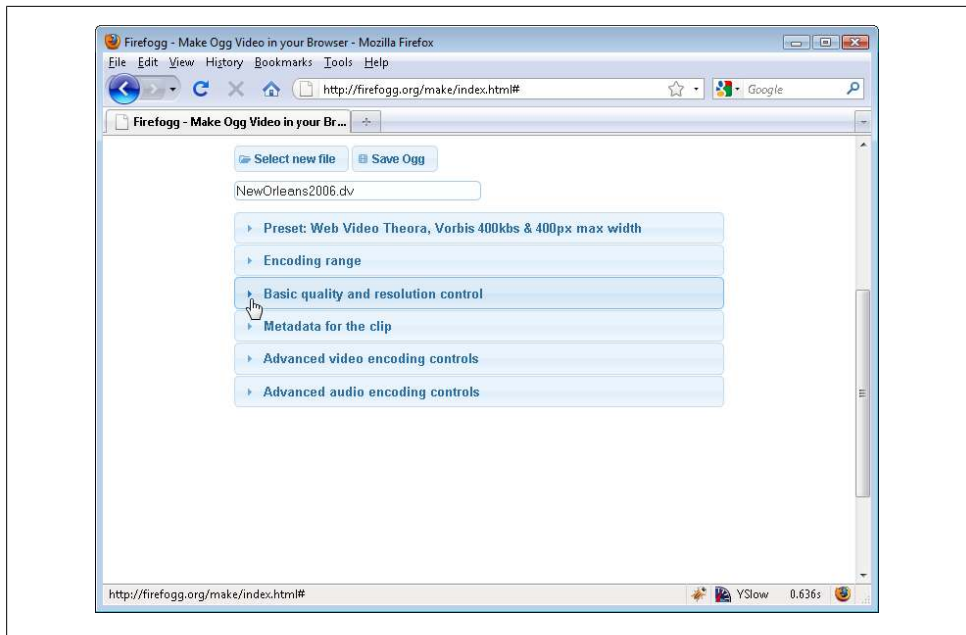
Firefogg - Make Ogg Video in your Browser - Mozilla Firefox

File Edit View History Bookmarks Tools Help

http://firefogg.org/make/index.html#

Google

Firefogg - Make Ogg Video in your Br...

Select new file

Save Ogg

NewOrleans2006.dv

Preset: Web Video Theora, Vorbis 400kbs & 400px max width

Encoding range

Basic quality and resolution control

Metadata for the clip

Advanced video encoding controls

Advanced audio encoding controls

http://firefogg.org/make/index.html#

YSlow 0.636s